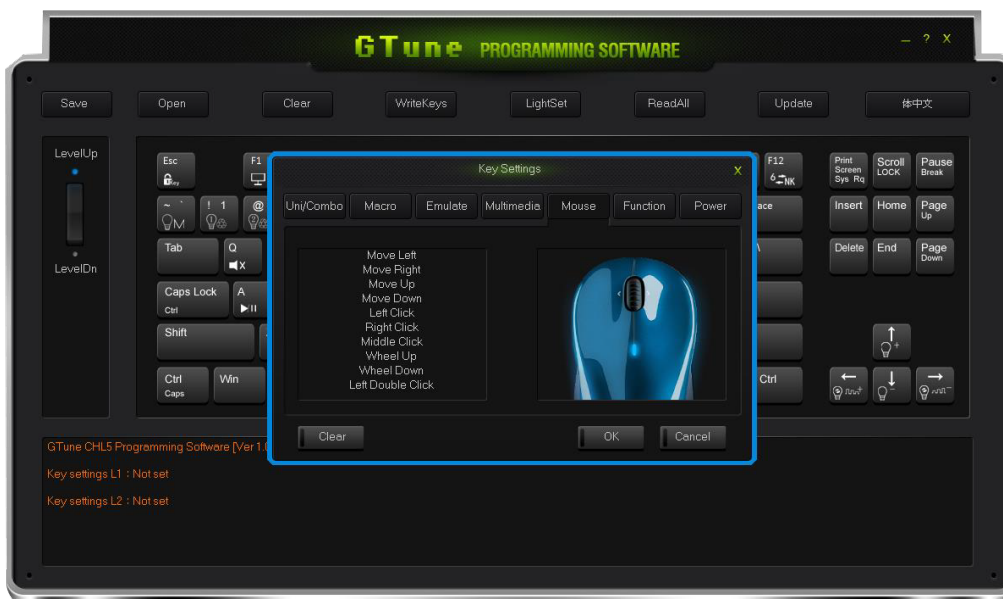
GTune PROGRAMMING SOFTWARE

_ ? X

Save
Open
Clear
WriteKeys
LightSet
ReadAll
Update
体中文

LevelUp
LevelDn

Esc
F1
F12
Print Screen Sys Rq
Scroll LOCK
Pause Break
~ `
! 1
@
ace
Insert
Home
Page Up
Tab
Q
\
Delete
End
Page Down
Caps Lock
Ctrl
A
Shift
Ctrl
Caps
Win
Ctrl

Key Settings
X
Uni/Combo
Macro
Emulate
Multimedia
Mouse
Function
Power

Move Left
Move Right
Move Up
Move Down
Left Click
Right Click
Middle Click
Wheel Up
Wheel Down
Left Double Click

Clear
OK
Cancel

GTune CHL5 Programming Software [Ver 1.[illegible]

Key settings L1：Not set

Key settings L2：Not set